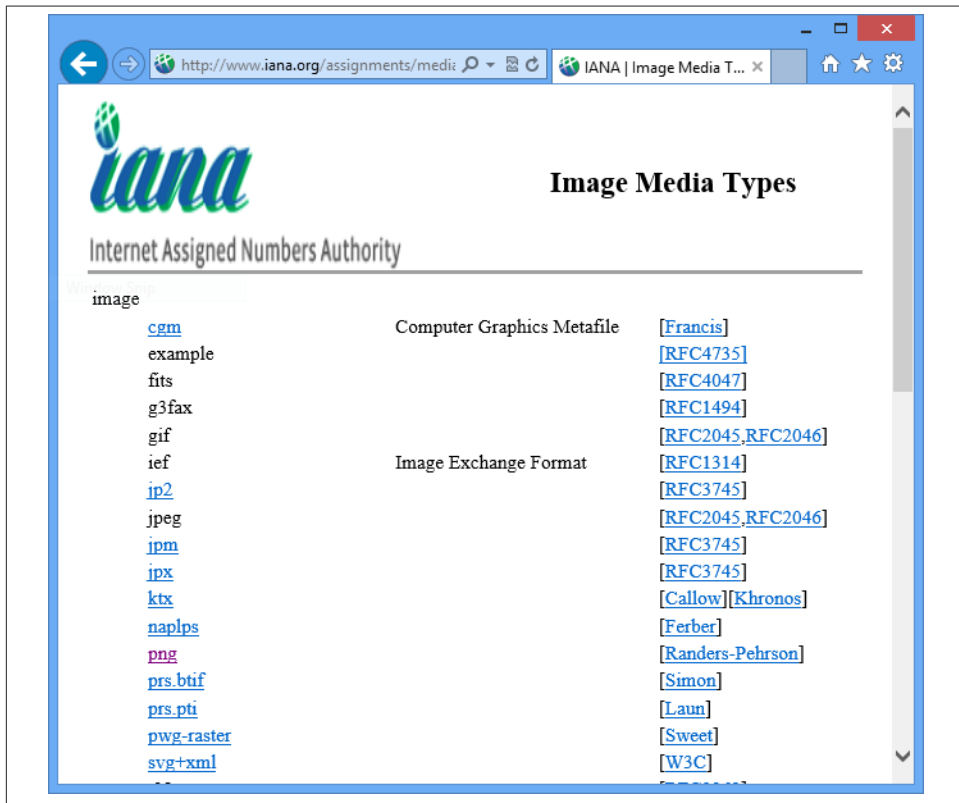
http://www.iana.org/assignments/medi

IANA | Image Media T...

iana

Internet Assigned Numbers Authority

Image Media Types

image

| | | |
|---|---|---|
| cgm | Computer Graphics Metafile | [Francis] |
| example | | [RFC4735] |
| fits | | [RFC4047] |
| g3fax | | [RFC1494] |
| gif | | [RFC2045,RFC2046] |
| ief | Image Exchange Format | [RFC1314] |
| jp2 | | [RFC3745] |
| jpeg | | [RFC2045,RFC2046] |
| jpm | | [RFC3745] |
| jpx | | [RFC3745] |
| ktx | | [Callow][Khronos] |
| naplps | | [Ferber] |
| png | | [Randers-Pehrson] |
| prs.btif | | [Simon] |
| prs.pti | | [Laun] |
| pwg-raster | | [Sweet] |
| svg+xml | | [W3C] |